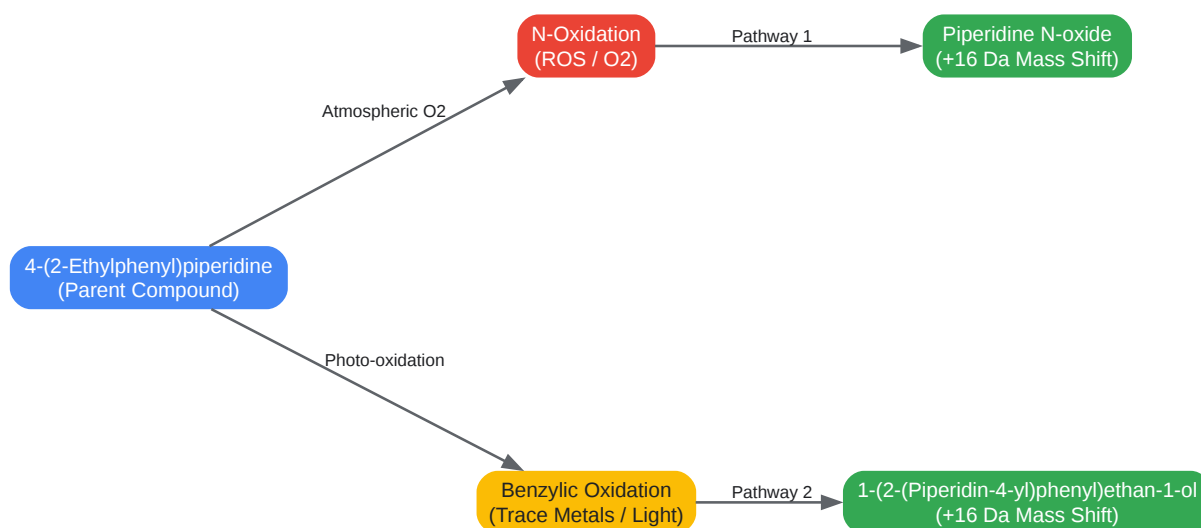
N-Oxidation
(ROS / O2)

Pathway 1

Piperidine N-oxide
(+16 Da Mass Shift)

Atmospheric O2

4-(2-Ethylphenyl)piperidine
(Parent Compound)

Photo-oxidation

Benzylic Oxidation
(Trace Metals / Light)

Pathway 2

1-(2-(Piperidin-4-yl)phenyl)ethan-1-ol
(+16 Da Mass Shift)